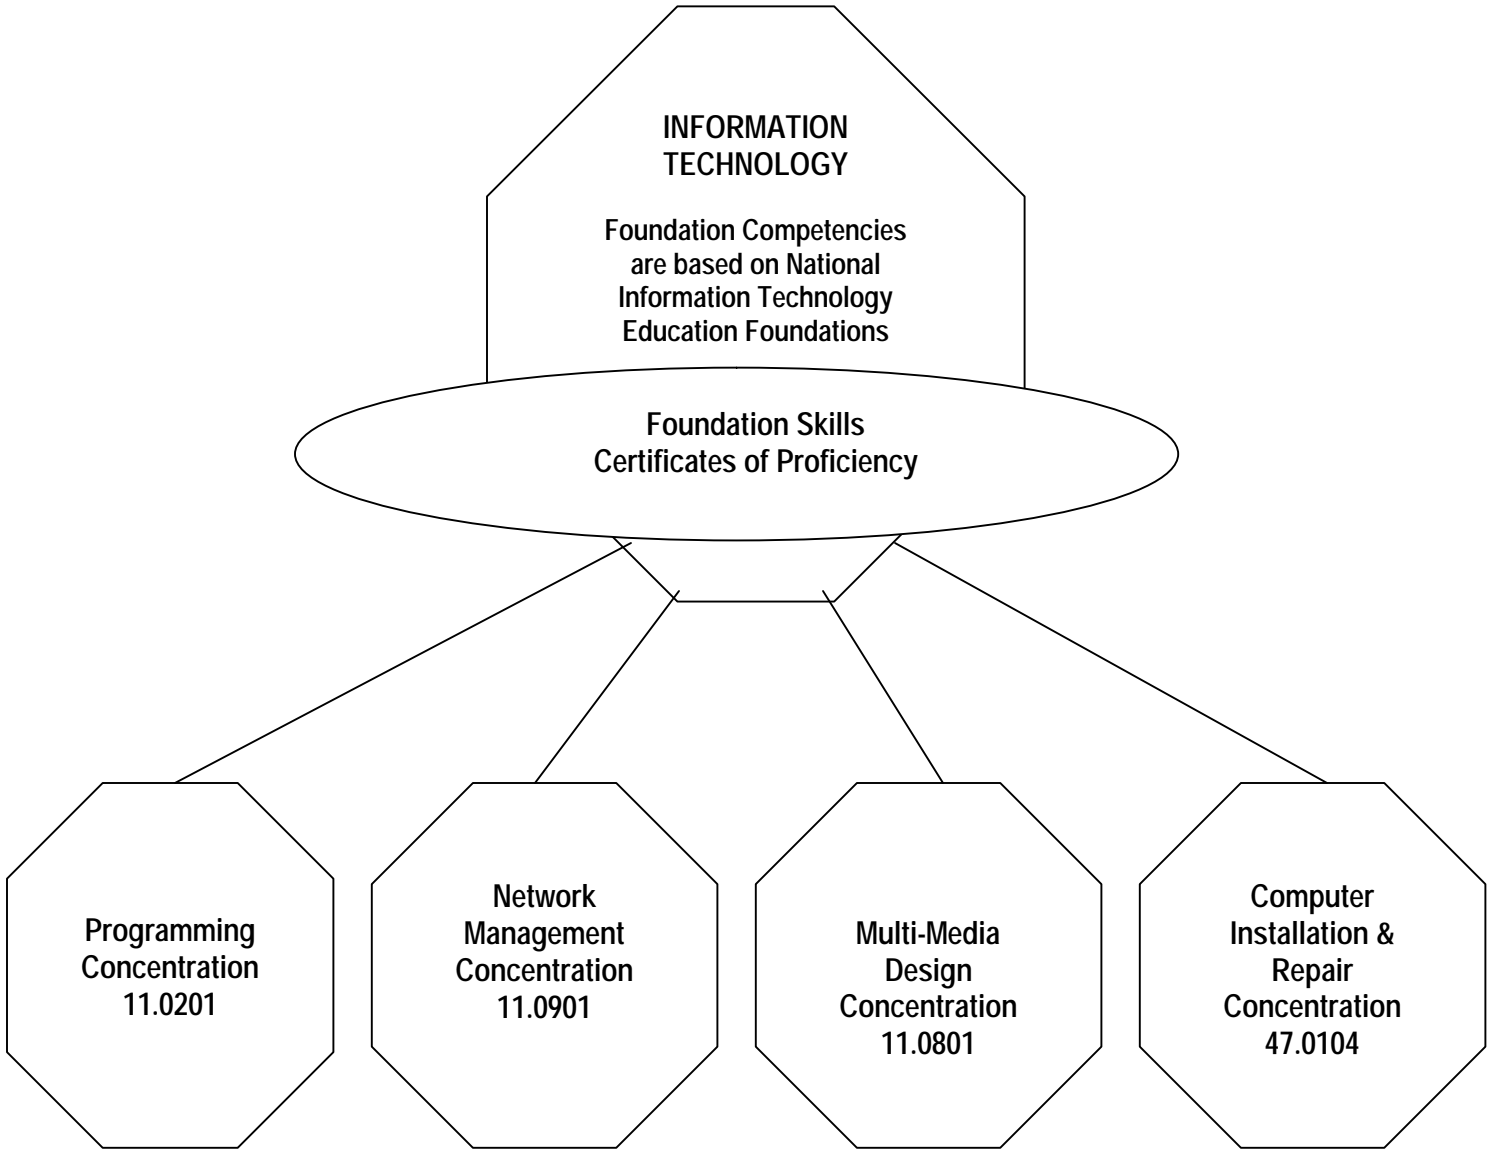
INFORMATION TECHNOLOGY

Foundation Competencies are based on National Information Technology Education Foundations

Foundation Skills
Certificates of Proficiency

Programming Concentration 11.0201

Network Management Concentration 11.0901

Multi-Media Design Concentration 11.0801

Computer Installation & Repair Concentration 47.0104